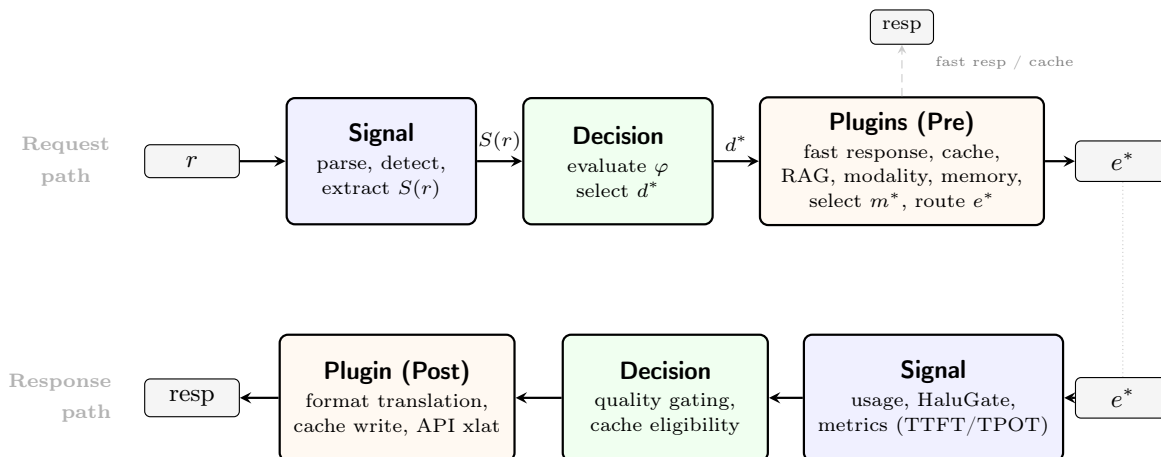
resp

fast resp / cache

Request path

$r$

Signal
parse, detect, extract $S(r)$

$S(r)$

Decision
evaluate $\varphi$
select $d^*$

$d^*$

Plugins (Pre)
fast response, cache, RAG, modality, memory, select $m^*$, route $e^*$

$e^*$

Response path

resp

Plugin (Post)
format translation, cache write, API xlat

Decision
quality gating, cache eligibility

Signal
usage, HaluGate, metrics (TTFT/TPOT)

$e^*$